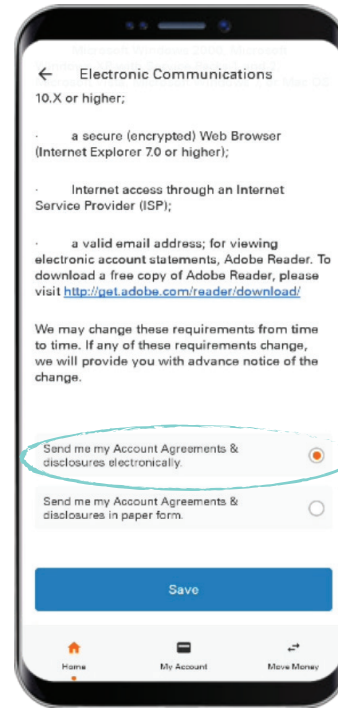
Microsoft Windows 2000, Microsoft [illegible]

← Electronic Communications

10.X or higher;

· a secure (encrypted) Web Browser (Internet Explorer 7.0 or higher);

· Internet access through an Internet Service Provider (ISP);

· a valid email address; for viewing electronic account statements, Adobe Reader. To download a free copy of Adobe Reader, please visit http://get.adobe.com/reader/download/

We may change these requirements from time to time. If any of these requirements change, we will provide you with advance notice of the change.

Send me my Account Agreements & disclosures electronically.

Send me my Account Agreements & disclosures in paper form.

Save

Home My Account Move Money